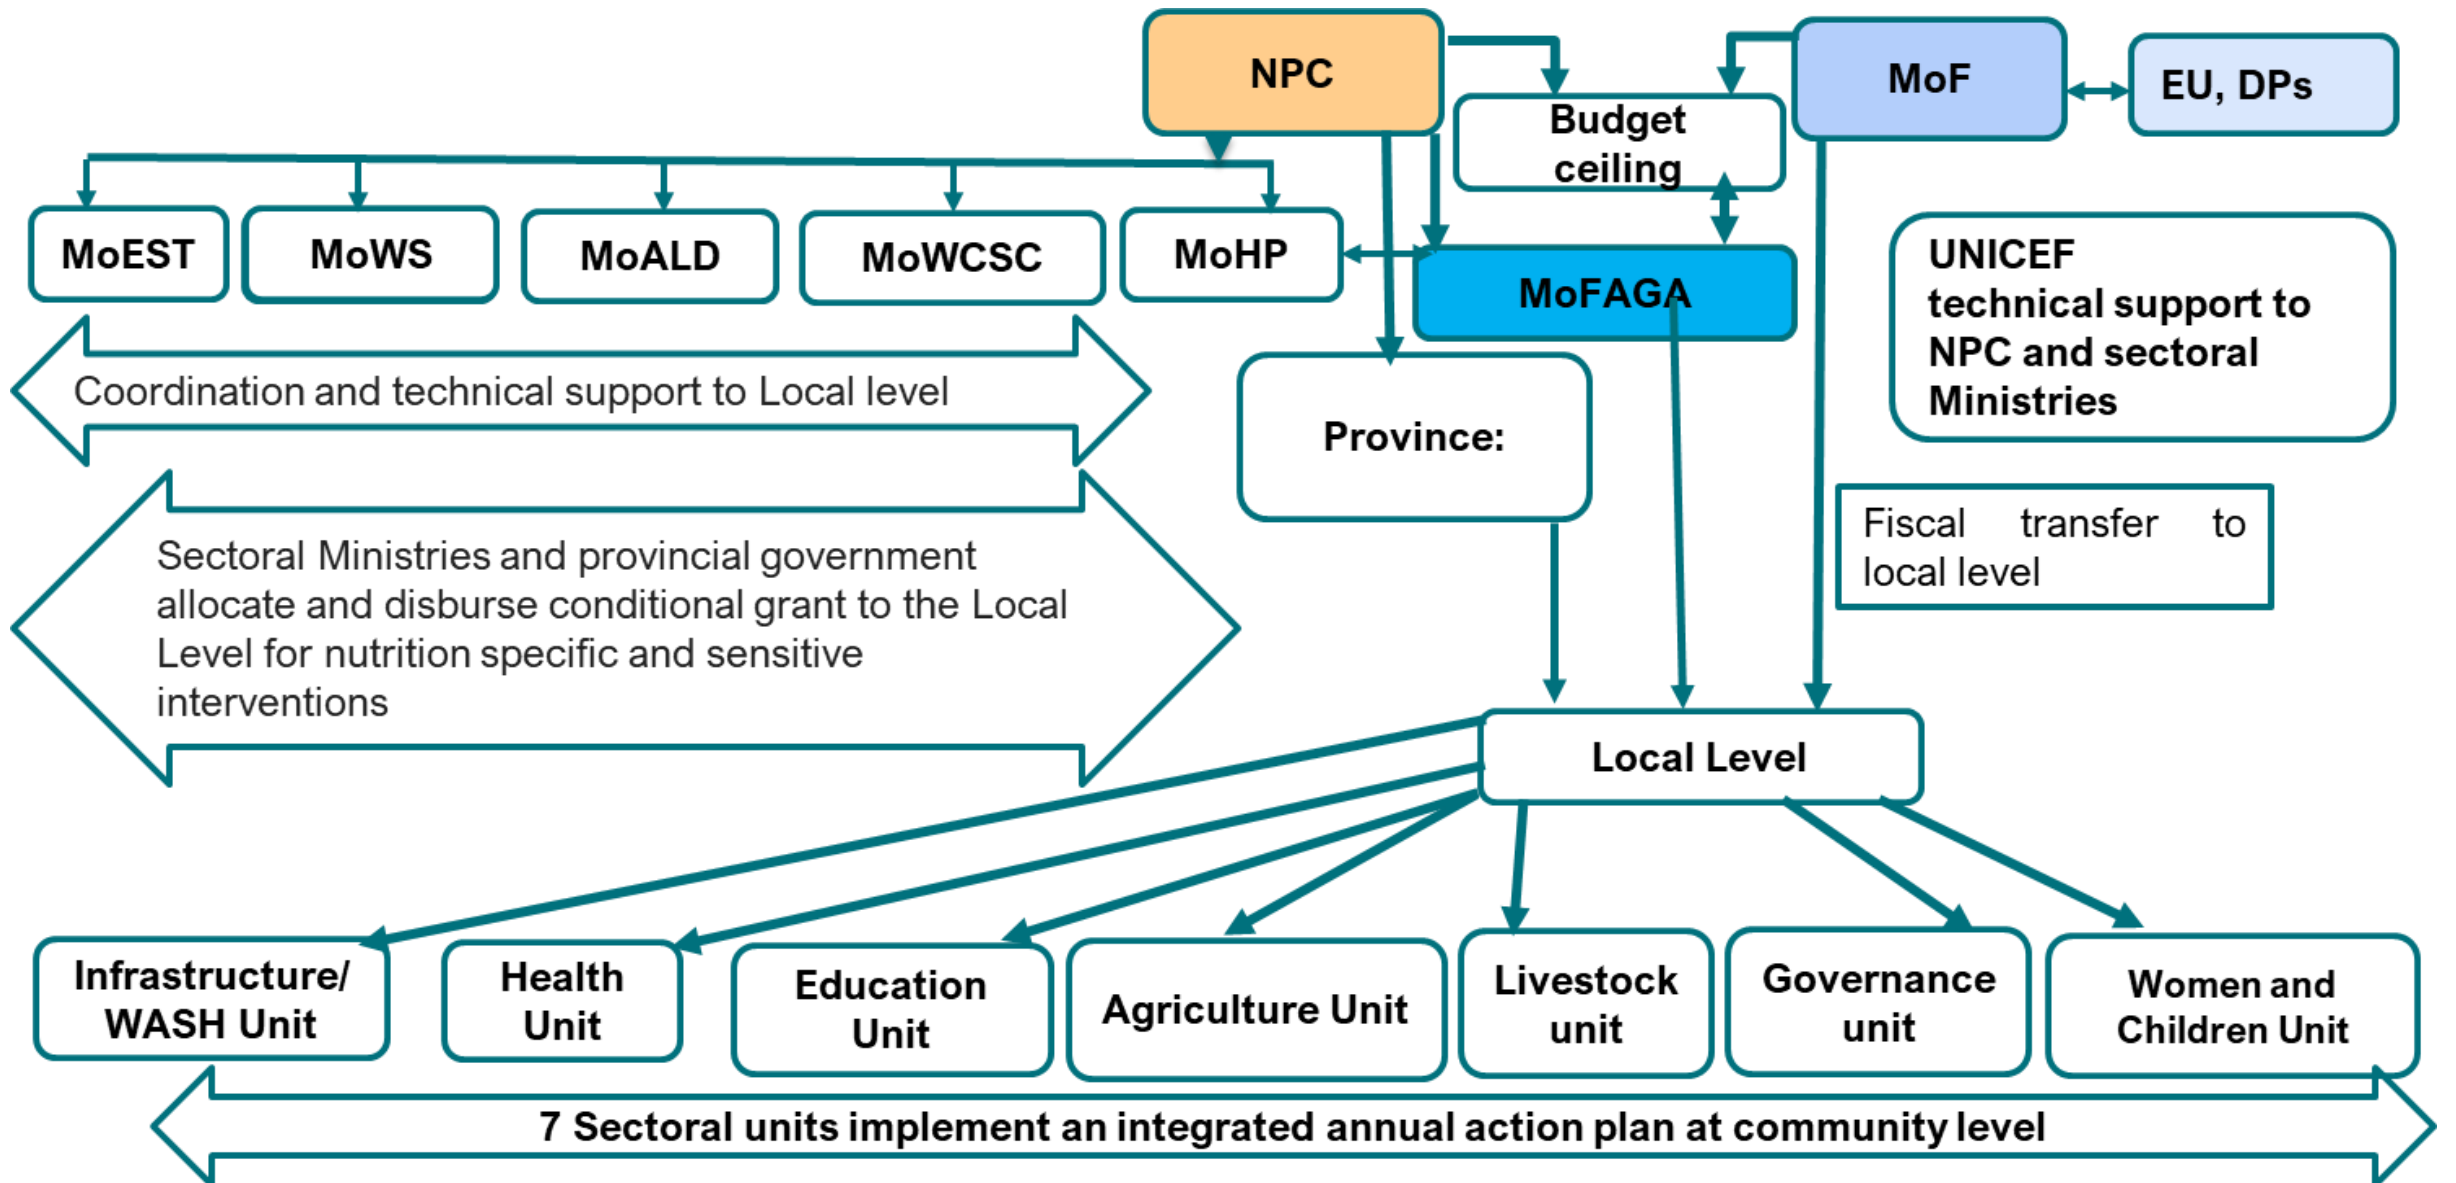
NPC

Budget ceiling

MoF

EU, DPs

MoEST

MoWS

MoALD

MoWCSC

MoHP

MoFAGA

UNICEF technical support to NPC and sectoral Ministries

Coordination and technical support to Local level

Province:

Fiscal transfer to local level

Sectoral Ministries and provincial government allocate and disburse conditional grant to the Local Level for nutrition specific and sensitive interventions

Local Level

Infrastructure/ WASH Unit

Health Unit

Education Unit

Agriculture Unit

Livestock unit

Governance unit

Women and Children Unit

7 Sectoral units implement an integrated annual action plan at community level